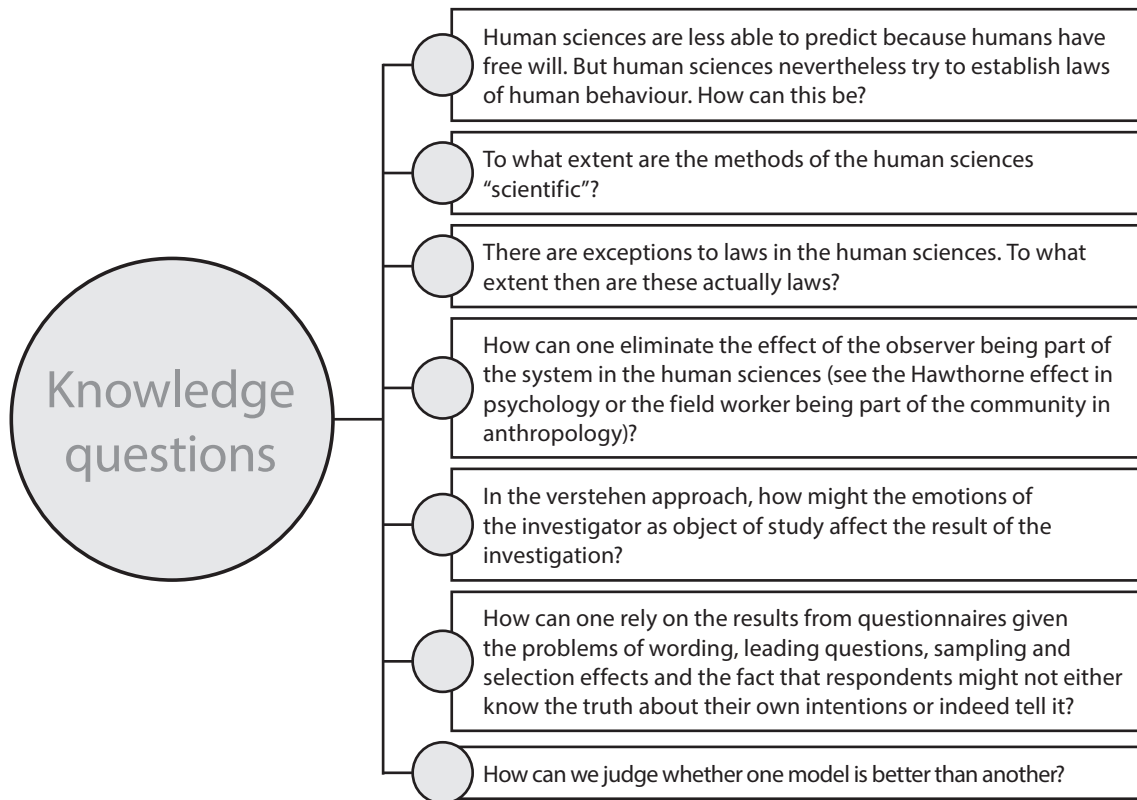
Knowledge questions

Human sciences are less able to predict because humans have free will. But human sciences nevertheless try to establish laws of human behaviour. How can this be?

To what extent are the methods of the human sciences "scientific"?

There are exceptions to laws in the human sciences. To what extent then are these actually laws?

How can one eliminate the effect of the observer being part of the system in the human sciences (see the Hawthorne effect in psychology or the field worker being part of the community in anthropology)?

In the verstehen approach, how might the emotions of the investigator as object of study affect the result of the investigation?

How can one rely on the results from questionnaires given the problems of wording, leading questions, sampling and selection effects and the fact that respondents might not either know the truth about their own intentions or indeed tell it?

How can we judge whether one model is better than another?